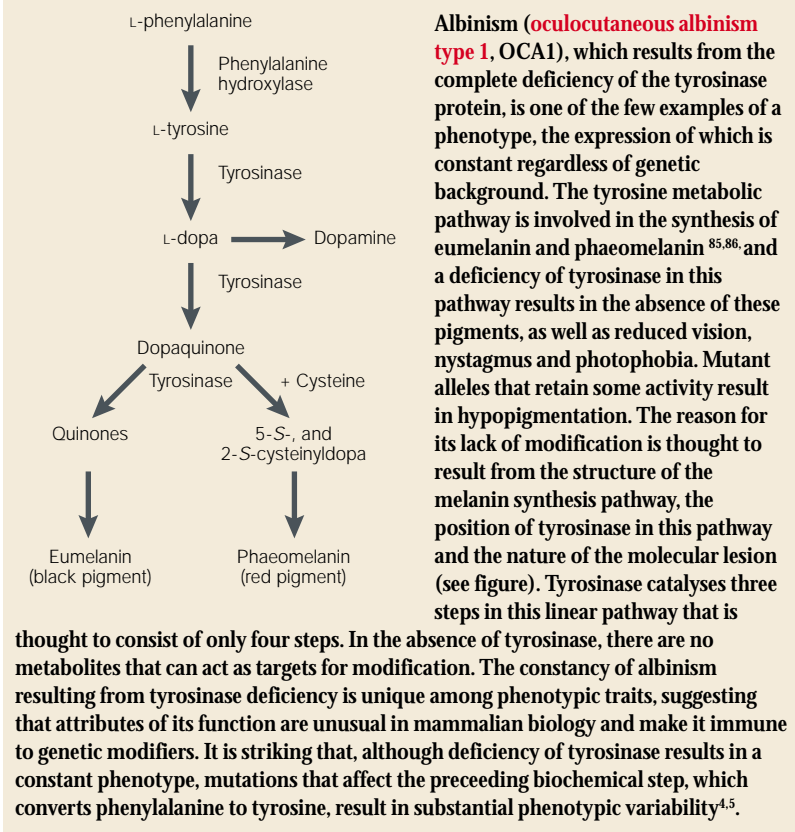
L-phenylalanine

Phenylalanine hydroxylase

L-tyrosine

Tyrosinase

L-dopa

Dopamine

Tyrosinase

Dopaquinone

Tyrosinase

+ Cysteine

Quinones

5-$S$-, and 2-$S$-cysteinyldopa

Eumelanin (black pigment)

Phaeomelanin (red pigment)

Albinism (oculocutaneous albinism type 1, OCA1), which results from the complete deficiency of the tyrosinase protein, is one of the few examples of a phenotype, the expression of which is constant regardless of genetic background. The tyrosine metabolic pathway is involved in the synthesis of eumelanin and phaeomelanin $^{85,86,}$ and a deficiency of tyrosinase in this pathway results in the absence of these pigments, as well as reduced vision, nystagmus and photophobia. Mutant alleles that retain some activity result in hypopigmentation. The reason for its lack of modification is thought to result from the structure of the melanin synthesis pathway, the position of tyrosinase in this pathway and the nature of the molecular lesion (see figure). Tyrosinase catalyses three steps in this linear pathway that is thought to consist of only four steps. In the absence of tyrosinase, there are no metabolites that can act as targets for modification. The constancy of albinism resulting from tyrosinase deficiency is unique among phenotypic traits, suggesting that attributes of its function are unusual in mammalian biology and make it immune to genetic modifiers. It is striking that, although deficiency of tyrosinase results in a constant phenotype, mutations that affect the preceeding biochemical step, which converts phenylalanine to tyrosine, result in substantial phenotypic variability$^{4,5}$.